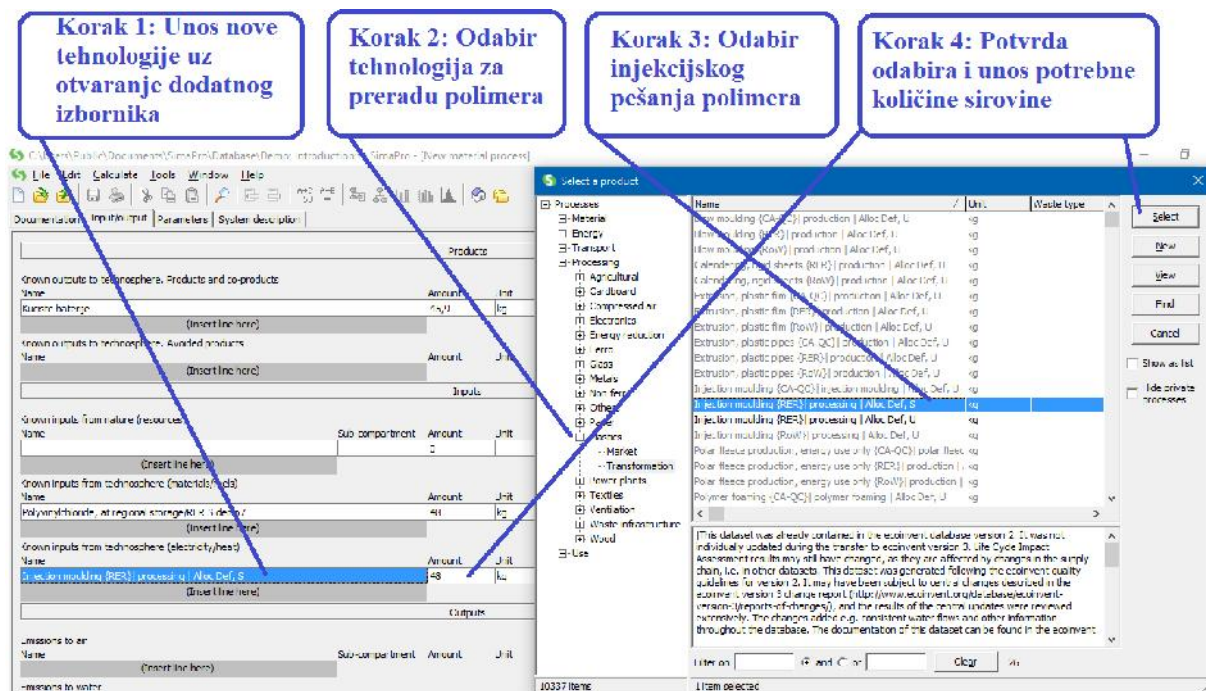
Korak 1: Unos nove tehnologije uz otvaranje dodatnog izbornika

Korak 2: Odabir tehnologija za preradu polimera

Korak 3: Odabir injekcijskog prešanja polimera

Korak 4: Potvrda odabira i unos potrebne količine sirovine

C:\Users\Public\Documents\SimaPro\Database\Demo\Introduction to SimaPro - [New material process]

File Edit Calculate Tools Window Help

Documentation | Input/output | Parameters | System description |

Products

Known outputs to technosphere. Products and co-products

| Name | Amount | Unit |
|---|---|---|
| Kućište baterije | 48,0 | kg |
| (Insert line here) | | |

Known outputs to technosphere. Avoided products

| Name | Amount | Unit |
|---|---|---|
| (Insert line here) | | |

Inputs

Known inputs from nature (resources)

| Name | Sub-compartment | Amount | Unit |
|---|---|---|---|
| | | 0 | |
| (Insert line here) | | | |

Known inputs from technosphere (materials/fuels)

| Name | Amount | Unit |
|---|---|---|
| Polyvinylchloride, at regional storage/RER S demo/ | 48 | kg |
| (Insert line here) | | |

Known inputs from technosphere (electricity/heat)

| Name | Amount | Unit |
|---|---|---|
| Injection moulding {RER}| processing | Alloc Def, S | 48 | kg |
| (Insert line here) | | |

Outputs

Emissions to air

| Name | Sub-compartment | Amount | Unit |
|---|---|---|---|
| (Insert line here) | | | |

Emissions to water

Select a product

Processes
Material
Energy
Transport
Processing
Agricultural
Cardboard
Compressed air
Electronics
Energy reduction
Ferro
Glass
Metals
Non ferro
Others
Paper
Plastics
Market
Transformation
Power plants
Textiles
Ventilation
Waste infrastructure
Wood
Use

| Name | Unit | Waste type |
|---|---|---|
| Blow moulding {CA-QC}| production | Alloc Def, U | kg | |
| Blow moulding {RER}| production | Alloc Def, U | kg | |
| Blow moulding {RoW}| production | Alloc Def, U | kg | |
| Calendering, rigid sheets {RER}| production | Alloc Def, U | kg | |
| Calendering, rigid sheets {RoW}| production | Alloc Def, U | kg | |
| Extrusion, plastic film {CA-QC}| production | Alloc Def, U | kg | |
| Extrusion, plastic film {RER}| production | Alloc Def, U | kg | |
| Extrusion, plastic film {RoW}| production | Alloc Def, U | kg | |
| Extrusion, plastic pipes {CA-QC}| production | Alloc Def, U | kg | |
| Extrusion, plastic pipes {RER}| production | Alloc Def, U | kg | |
| Extrusion, plastic pipes {RoW}| production | Alloc Def, U | kg | |
| Injection moulding {CA-QC}| injection moulding | Alloc Def, U | kg | |
| Injection moulding {RER}| processing | Alloc Def, S | kg | |
| Injection moulding {RER}| processing | Alloc Def, U | kg | |
| Injection moulding {RoW}| processing | Alloc Def, U | kg | |
| Polar fleece production, energy use only {CA-QC}| polar fleec | kg | |
| Polar fleece production, energy use only {RER}| production | | kg | |
| Polar fleece production, energy use only {RoW}| production | | kg | |
| Polymer foaming {CA-QC}| polymer foaming | Alloc Def, U | kg | |

This dataset was already contained in the ecoinvent database version 2. It was not individually updated during the transfer to ecoinvent version 3. Life Cycle Impact Assessment results may still have changed, as they are affected by changes in the supply chain, i.e. in other datasets. This dataset was generated following the ecoinvent quality guidelines for version 2. It may have been subject to central changes described in the ecoinvent version 3 change report (http://www.ecoinvent.org/database/ecoinvent-version3/reports-of-changes/), and the results of the central updates were reviewed extensively. The changes added e.g. consistent water flows and other information throughout the database. The documentation of this dataset can be found in the ecoinvent

Filter on | and | or | Clear

10337 items | 1 item selected

Select
New
View
Find
Cancel
Show as list
Hide private processes